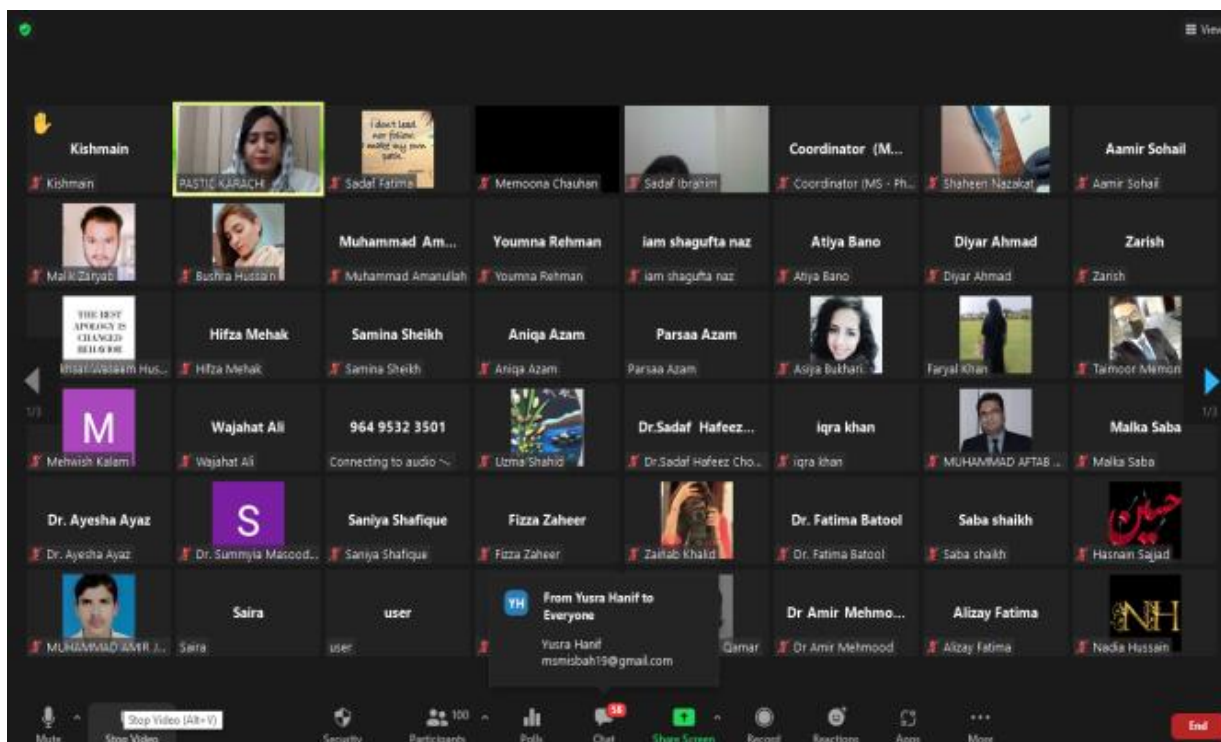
View

Kishmain
Kishmain
PASTIC KARACHI
I don't lead nor follow. make my own path.
Sadaf Fatima
Memoona Chauhan
Sadaf Ibrahim
Coordinator (M...
Coordinator (MS - Ph...
Shaheen Nazakat
Aamir Sohail
Aamir Sohail

Malik Zaryab
Bushra Hussain
Muhammad Am...
Muhammad Amanullah
Youmna Rehman
Youmna Rehman
iam shagufta naz
iam shagufta naz
Atiya Bano
Atiya Bano
Diyar Ahmad
Diyar Ahmad
Zarish
Zarish

THE BEST APOLOGY IS CHANGED BEHAVIOR
Ihsan Waseem Hus...
Hifza Mehak
Hifza Mehak
Samina Sheikh
Samina Sheikh
Aniqa Azam
Aniqa Azam
Parsaa Azam
Parsaa Azam
Asiya Bukhari
Faryal Khan
Taimoor Memon

1/3
M
Mehwish Kalam
Wajahat Ali
Wajahat Ali
964 9532 3501
Connecting to audio
Uzma Shahid
Dr.Sadaf Hafeez...
Dr.Sadaf Hafeez Cho...
iqra khan
iqra khan
MUHAMMAD AFTAB ...
Malka Saba
Malka Saba
1/3

Dr. Ayesha Ayaz
Dr. Ayesha Ayaz
S
Dr. Summyia Masood...
Saniya Shafique
Saniya Shafique
Fizza Zaheer
Fizza Zaheer
Zainab Khalid
Dr. Fatima Batool
Dr. Fatima Batool
Saba shaikh
Saba shaikh
حسین
Hasnain Sajjad

MUHAMMAD AMIR J...
Saira
Saira
user
user
YH
From Yusra Hanif to Everyone
Yusra Hanif
msmisbah19@gmail.com
Qamar
Dr Amir Mehmo...
Dr Amir Mehmood
Alizay Fatima
Alizay Fatima
NH
Nadia Hussain

Mute
Stop Video (Alt+V)
Stop Video
Security
100
Participants
Polls
58
Chat
Share Screen
Record
Reactions
Apps
More
End